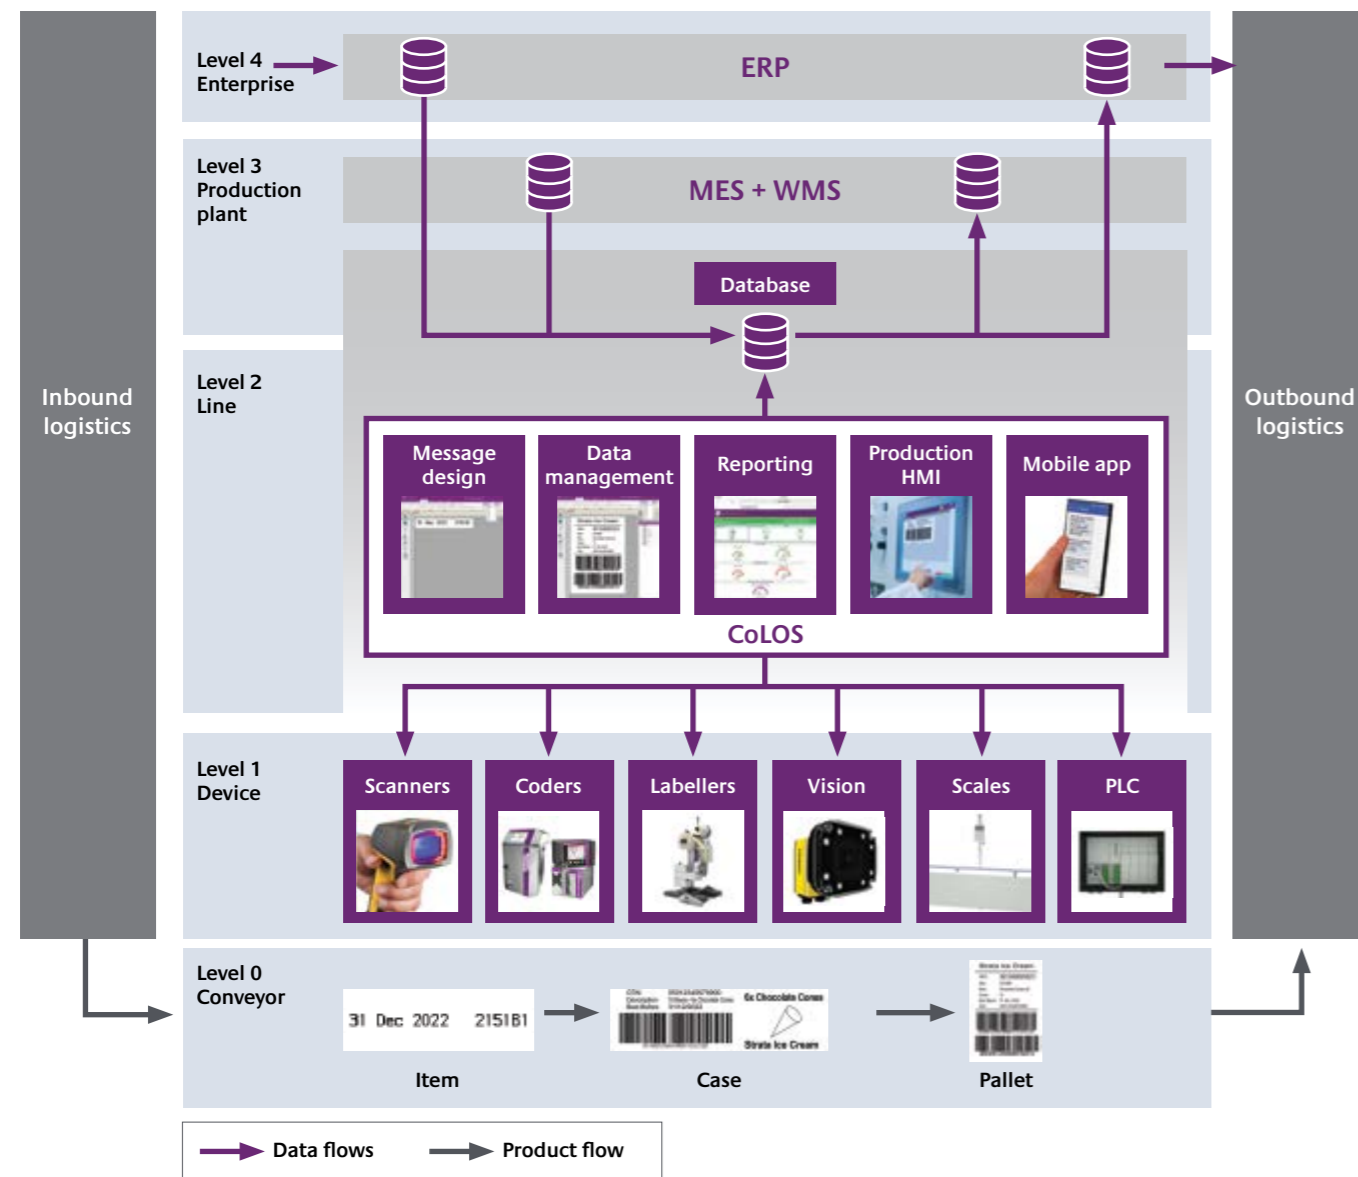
Inbound logistics

Level 4 Enterprise

ERP

Level 3 Production plant

MES + WMS

Database

Level 2 Line

Message design

Data management

Reporting

Production HMI

Mobile app

CoLOS

Level 1 Device

Scanners

Coders

Labellers

Vision

Scales

PLC

Level 0 Conveyor

31 Dec 2022 2151B1

6x Chocolate Cones

Strata Ice Cream

Strata Ice Cream

Item

Case

Pallet

Outbound logistics

Data flows

Product flow